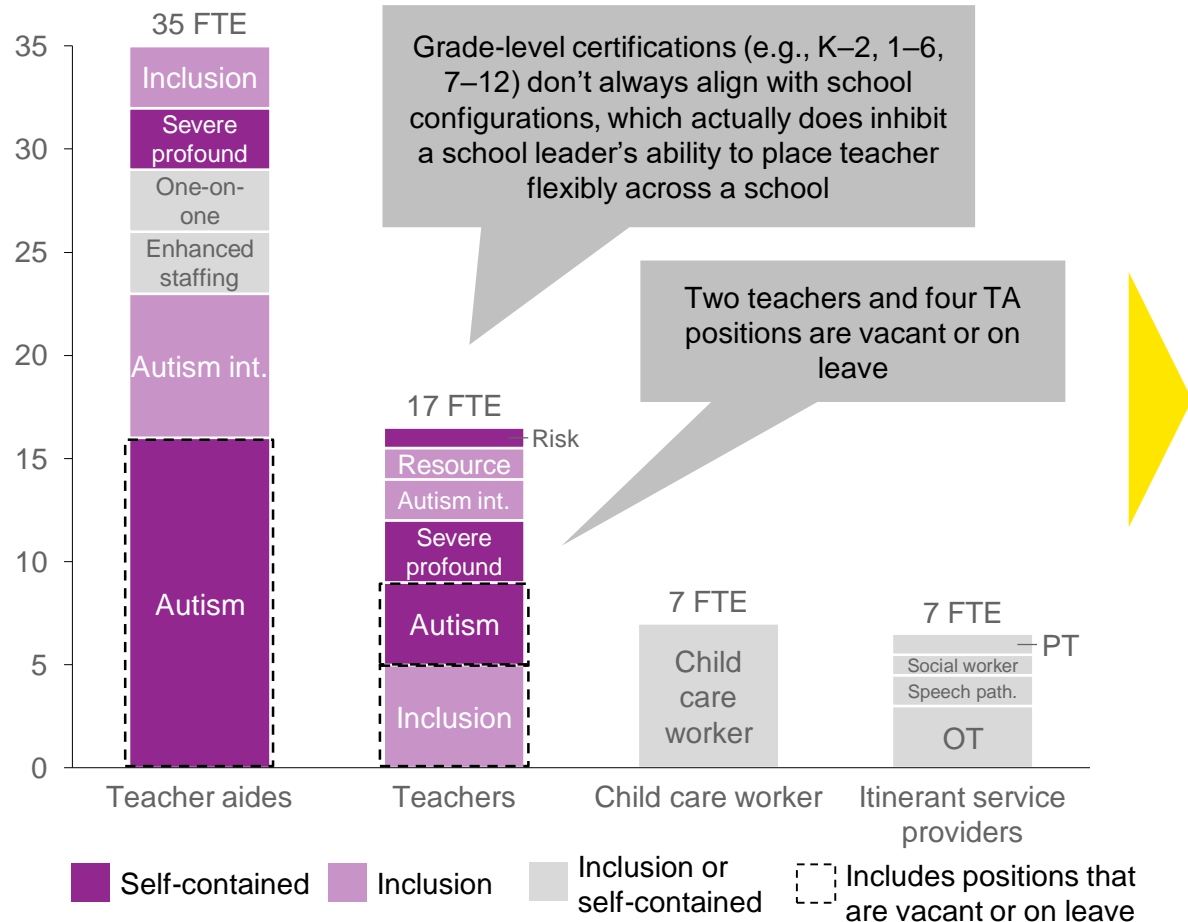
35 FTE

35
30
25
20
15
10
5
0

Inclusion
Severe profound
One-on-one
Enhanced staffing
Autism int.
Autism

Grade-level certifications (e.g., K–2, 1–6, 7–12) don't always align with school configurations, which actually does inhibit a school leader's ability to place teacher flexibly across a school

Two teachers and four TA positions are vacant or on leave

17 FTE
Risk
Resource
Autism int.
Severe profound
Autism
Inclusion

7 FTE
Child care worker

7 FTE
PT
Social worker
Speech path.
OT

Teacher aides
Teachers
Child care worker
Itinerant service providers

Self-contained
Inclusion
Inclusion or self-contained
Includes positions that are vacant or on leave